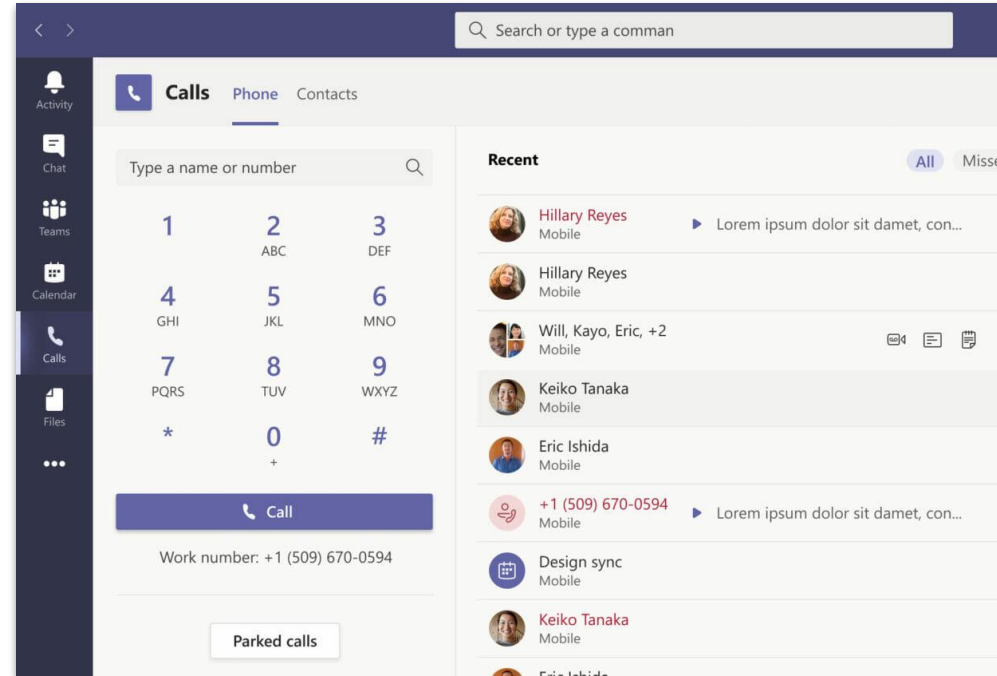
Search or type a comman

Activity
Chat
Teams
Calendar
Calls
Files
•••

Calls Phone Contacts

Type a name or number

1
2 ABC
3 DEF
4 GHI
5 JKL
6 MNO
7 PQRS
8 TUV
9 WXYZ
*
0 +
#

Call

Work number: +1 (509) 670-0594

Parked calls

Recent

All Miss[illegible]

Hillary Reyes
Mobile
Lorem ipsum dolor sit damet, con...

Hillary Reyes
Mobile

Will, Kayo, Eric, +2
Mobile

Keiko Tanaka
Mobile

Eric Ishida
Mobile

+1 (509) 670-0594
Mobile
Lorem ipsum dolor sit damet, con...

Design sync
Mobile

Keiko Tanaka
Mobile

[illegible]